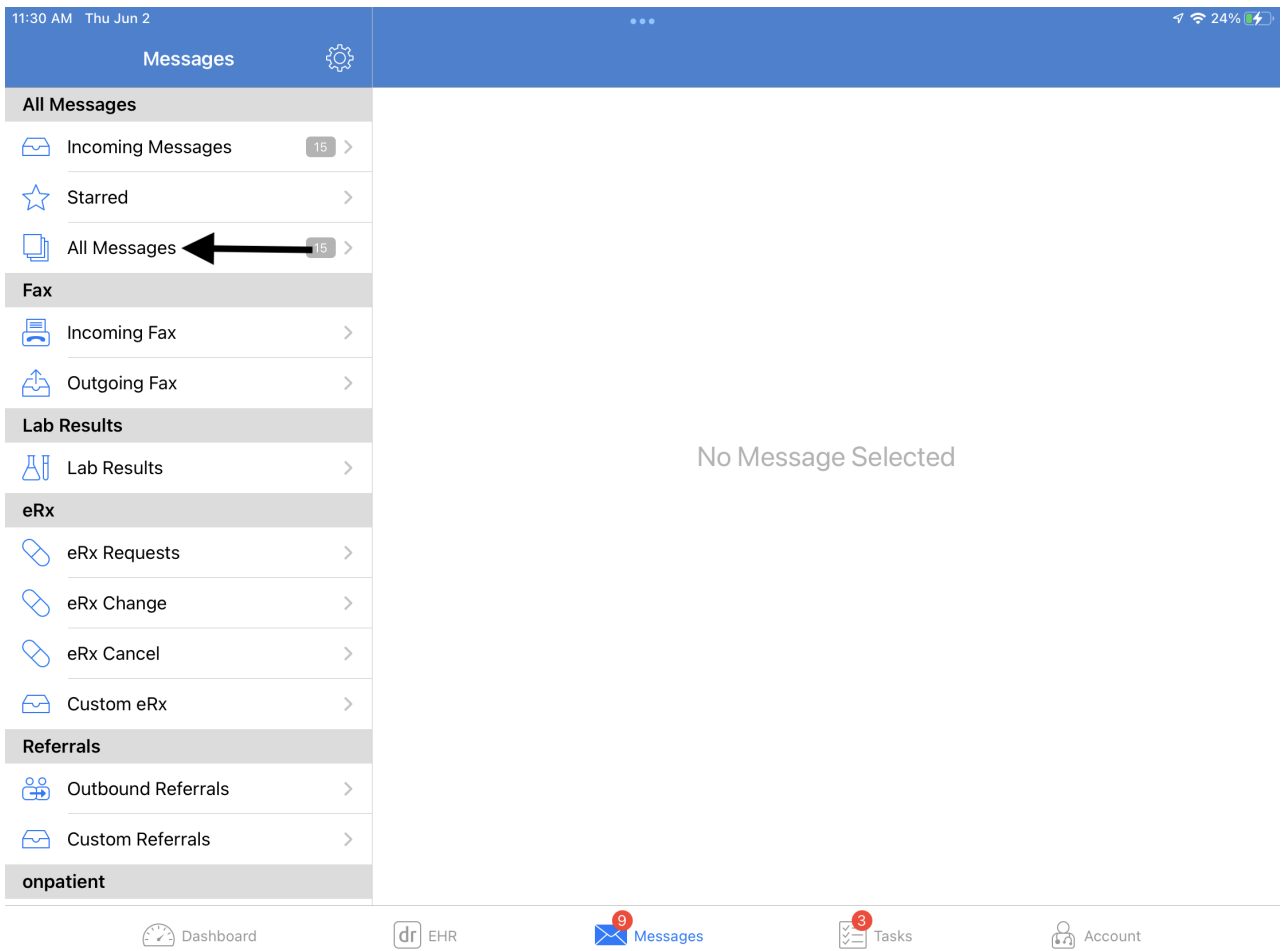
11:30 AM Thu Jun 2

24%

Messages

All Messages

Incoming Messages 15

Starred

All Messages 15

Fax

Incoming Fax

Outgoing Fax

Lab Results

Lab Results

eRx

eRx Requests

eRx Change

eRx Cancel

Custom eRx

Referrals

Outbound Referrals

Custom Referrals

onpatient

No Message Selected

Dashboard

dr EHR

9 Messages

3 Tasks

Account